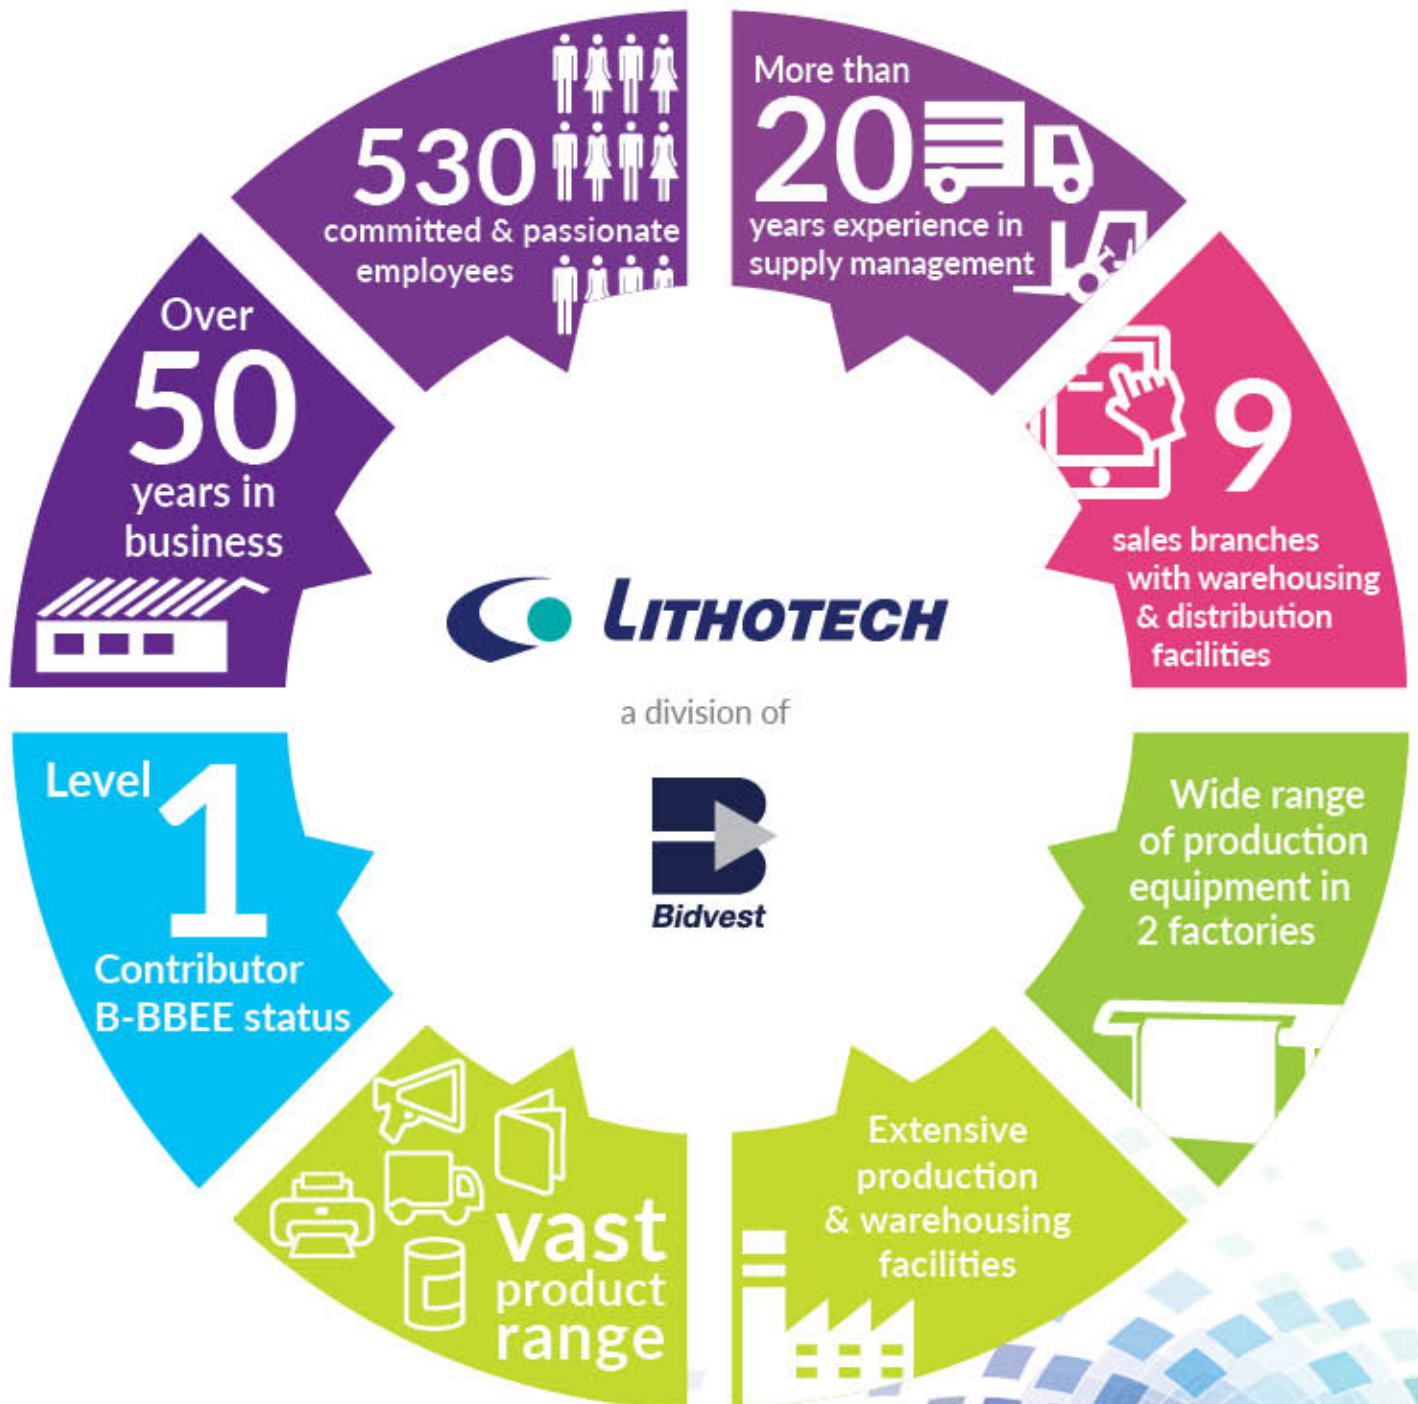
530
committed & passionate employees

More than
20
years experience in supply management

9
sales branches with warehousing & distribution facilities

Wide range of production equipment in 2 factories

Extensive production & warehousing facilities

vast product range

Level
1
Contributor B-BBEE status

Over
50
years in business

LITHOTECH

a division of

Bidvest